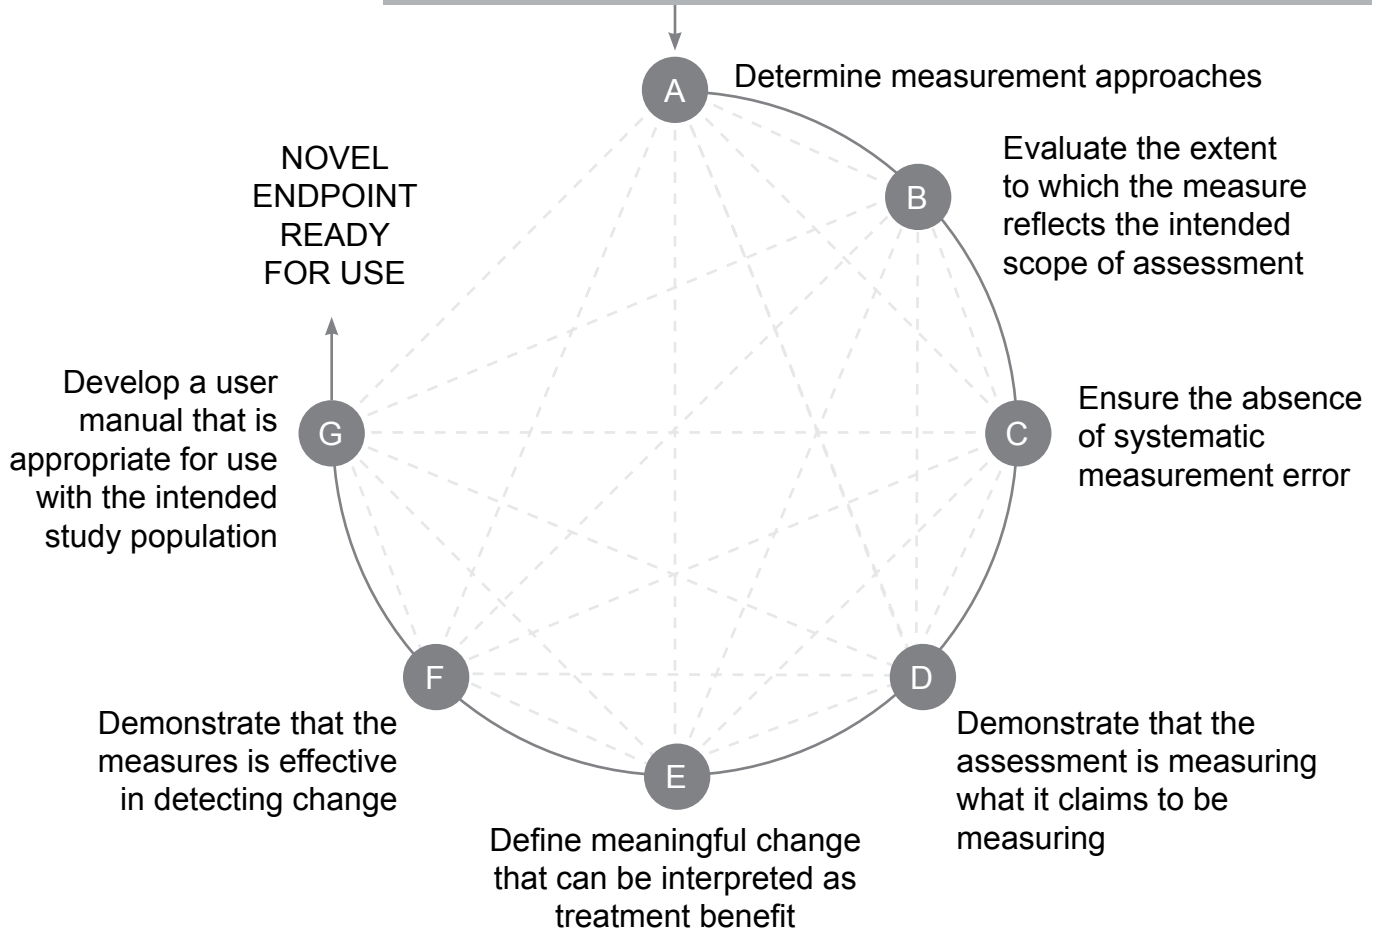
A
Determine measurement approaches

B
Evaluate the extent to which the measure reflects the intended scope of assessment

C
Ensure the absence of systematic measurement error

D
Demonstrate that the assessment is measuring what it claims to be measuring

E
Define meaningful change that can be interpreted as treatment benefit

F
Demonstrate that the measures is effective in detecting change

G
Develop a user manual that is appropriate for use with the intended study population

NOVEL ENDPOINT READY FOR USE